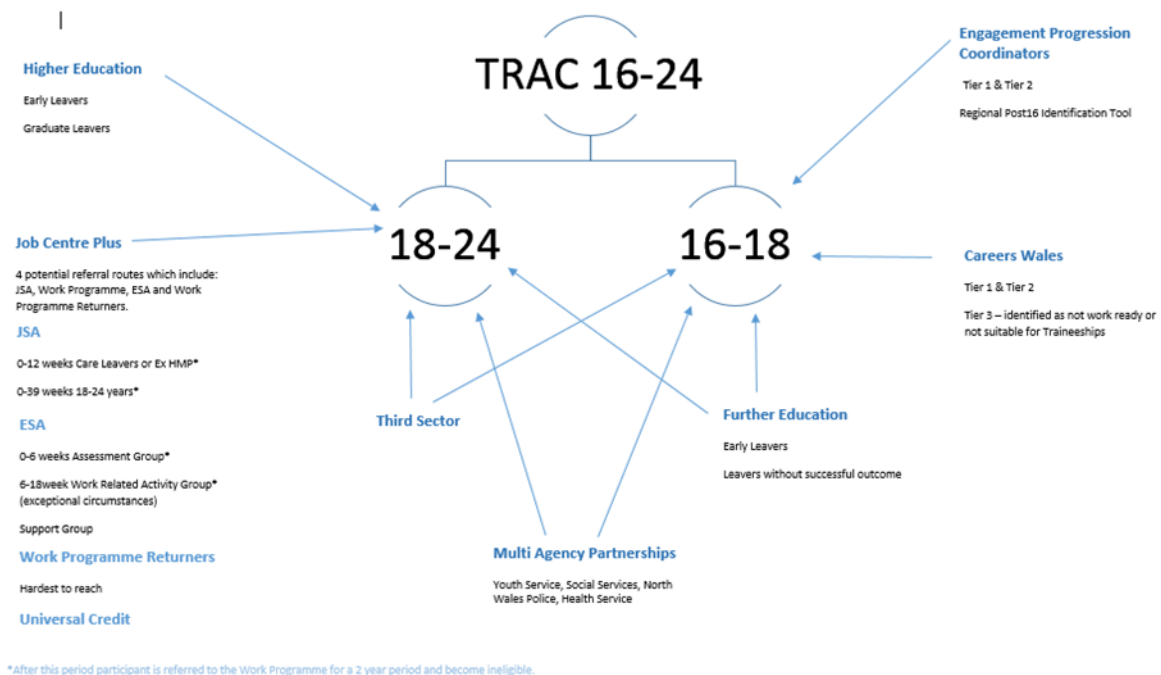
TRAC 16-24

Higher Education

Early Leavers

Graduate Leavers

Engagement Progression Coordinators

Tier 1 & Tier 2

Regional Post16 Identification Tool

18-24

16-18

Job Centre Plus

4 potential referral routes which include: JSA, Work Programme, ESA and Work Programme Returners.

JSA

0-12 weeks Care Leavers or Ex HMP*

0-39 weeks 18-24 years*

ESA

0-6 weeks Assessment Group*

6-18week Work Related Activity Group* (exceptional circumstances)

Support Group

Work Programme Returners

Hardest to reach

Universal Credit

Careers Wales

Tier 1 & Tier 2

Tier 3 – identified as not work ready or not suitable for Traineeships

Third Sector

Further Education

Early Leavers

Leavers without successful outcome

Multi Agency Partnerships

Youth Service, Social Services, North Wales Police, Health Service

*After this period participant is referred to the Work Programme for a 2 year period and become ineligible.